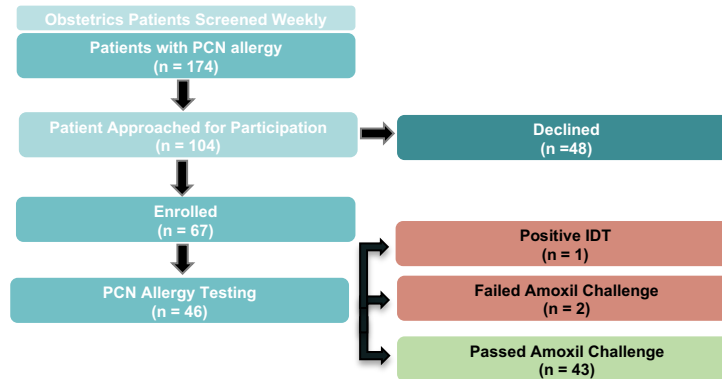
Obstetrics Patients Screened Weekly

Patients with PCN allergy
(n = 174)

Patient Approached for Participation
(n = 104)

Declined
(n =48)

Enrolled
(n = 67)

PCN Allergy Testing
(n = 46)

Positive IDT
(n = 1)

Failed Amoxil Challenge
(n = 2)

Passed Amoxil Challenge
(n = 43)